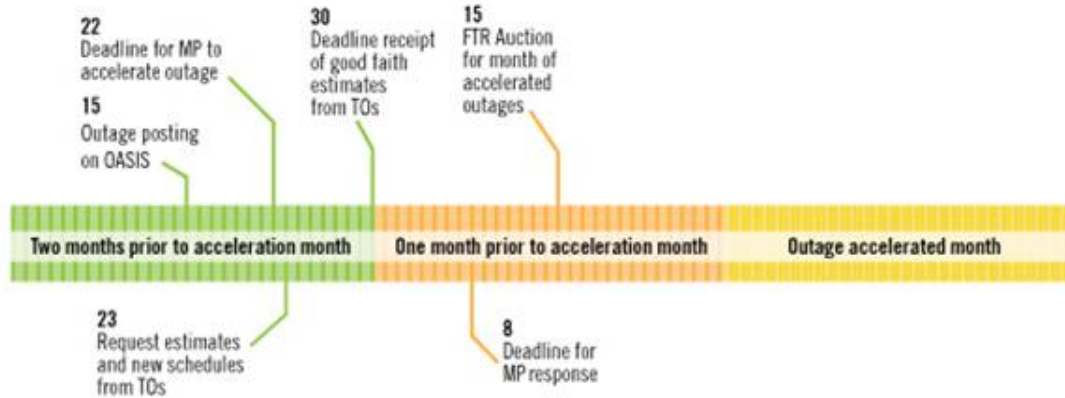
22
Deadline for MP to accelerate outage

15
Outage posting on OASIS

30
Deadline receipt of good faith estimates from TOs

15
FTR Auction for month of accelerated outages

Two months prior to acceleration month

One month prior to acceleration month

Outage accelerated month

23
Request estimates and new schedules from TOs

8
Deadline for MP response